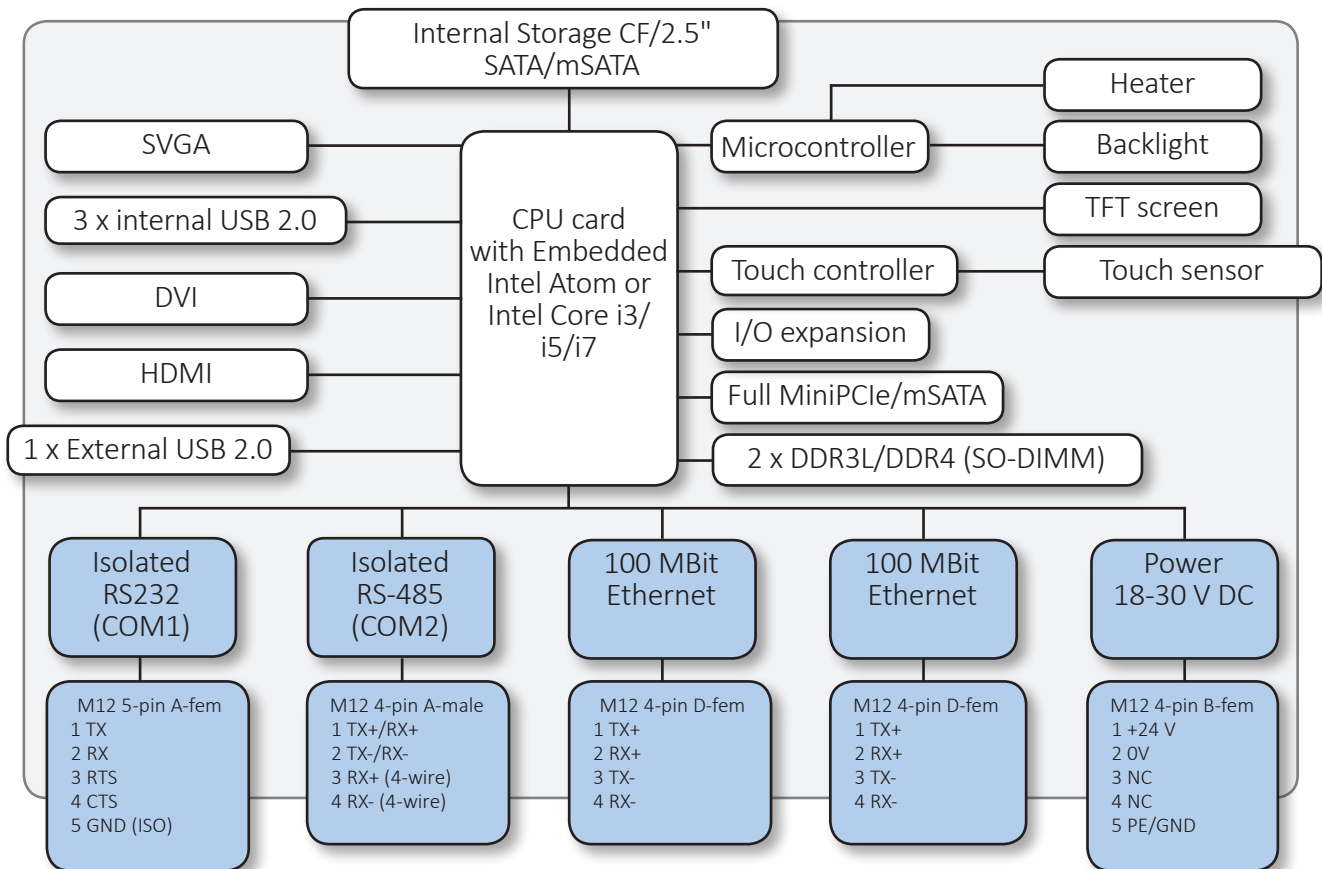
Internal Storage CF/2.5" SATA/mSATA

Heater

SVGA

Microcontroller

Backlight

CPU card with Embedded Intel Atom or Intel Core i3/ i5/i7

3 x internal USB 2.0

TFT screen

Touch controller

Touch sensor

DVI

I/O expansion

HDMI

Full MiniPCIe/mSATA

1 x External USB 2.0

2 x DDR3L/DDR4 (SO-DIMM)

Isolated RS232 (COM1)

Isolated RS-485 (COM2)

100 MBit Ethernet

100 MBit Ethernet

Power 18-30 V DC

M12 5-pin A-fem
1 TX
2 RX
3 RTS
4 CTS
5 GND (ISO)

M12 4-pin A-male
1 TX+/RX+
2 TX-/RX-
3 RX+ (4-wire)
4 RX- (4-wire)

M12 4-pin D-fem
1 TX+
2 RX+
3 TX-
4 RX-

M12 4-pin D-fem
1 TX+
2 RX+
3 TX-
4 RX-

M12 4-pin B-fem
1 +24 V
2 0V
3 NC
4 NC
5 PE/GND